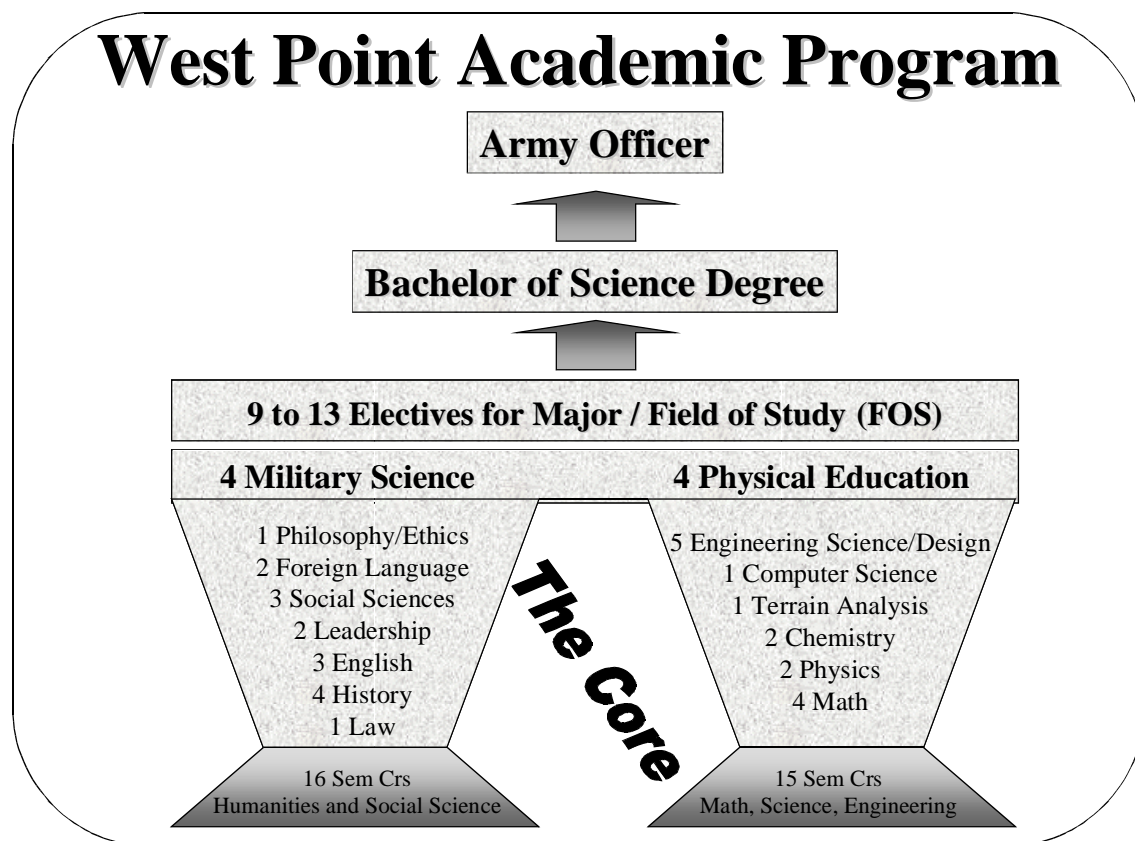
West Point Academic Program

Army Officer

Bachelor of Science Degree

9 to 13 Electives for Major / Field of Study (FOS)

4 Military Science

4 Physical Education

1 Philosophy/Ethics
2 Foreign Language
3 Social Sciences
2 Leadership
3 English
4 History
1 Law

The Core

5 Engineering Science/Design
1 Computer Science
1 Terrain Analysis
2 Chemistry
2 Physics
4 Math

16 Sem Crs
Humanities and Social Science

15 Sem Crs
Math, Science, Engineering